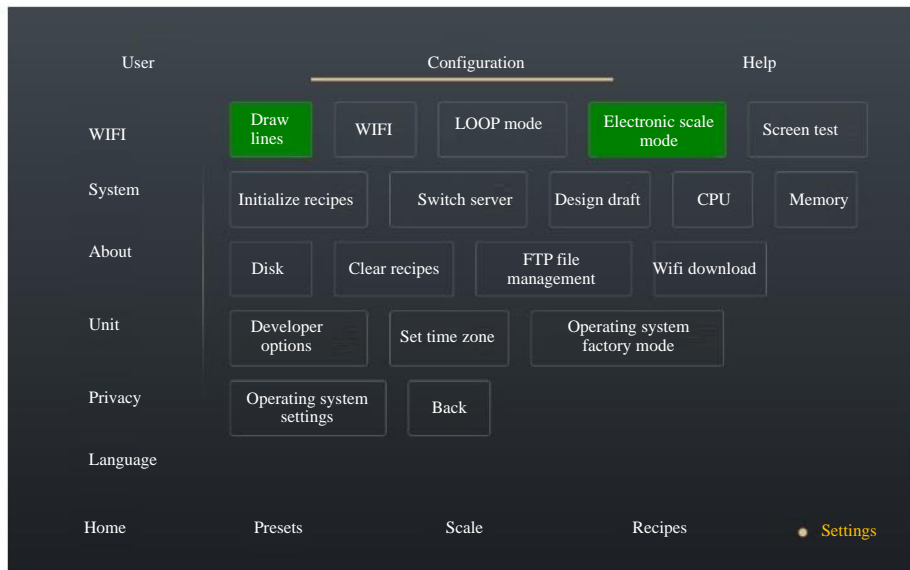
User
Configuration
Help

WIFI
System
About
Unit
Privacy
Language

Draw lines
WIFI
LOOP mode
Electronic scale mode
Screen test

Initialize recipes
Switch server
Design draft
CPU
Memory

Disk
Clear recipes
FTP file management
Wifi download

Developer options
Set time zone
Operating system factory mode

Operating system settings
Back

Home
Presets
Scale
Recipes
Settings